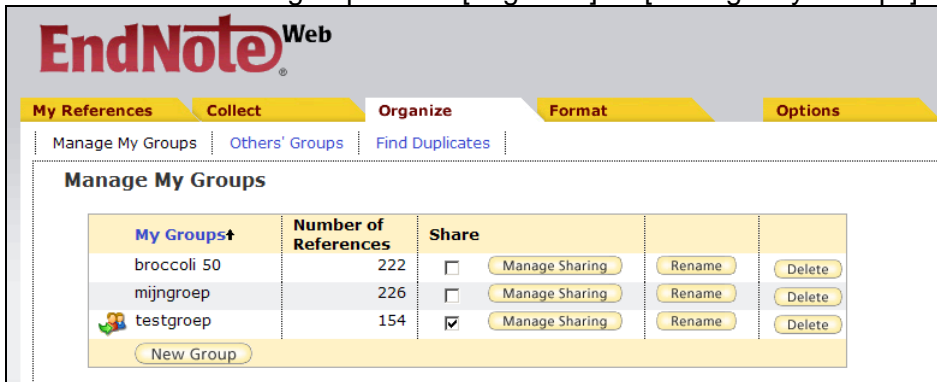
EndNote® Web

My References | Collect | Organize | Format | Options

Manage My Groups | Others' Groups | Find Duplicates

Manage My Groups

| My Groups↑ | Number of References | Share | | | |
|---|---|---|---|---|---|
| broccoli 50 | 222 | ☐ | Manage Sharing | Rename | Delete |
| mijngroep | 226 | ☐ | Manage Sharing | Rename | Delete |
| testgroep | 154 | ☑ | Manage Sharing | Rename | Delete |

New Group